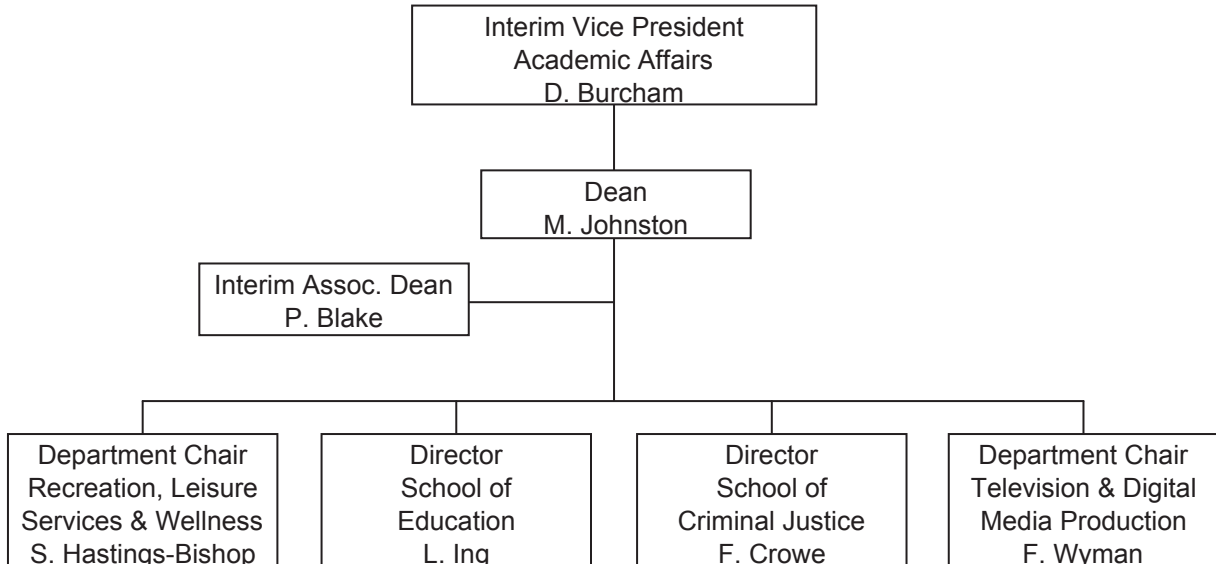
Interim Vice President
Academic Affairs
D. Burcham

Dean
M. Johnston

Interim Assoc. Dean
P. Blake

Department Chair
Recreation, Leisure
Services & Wellness
S. Hastings-Bishop

Director
School of
Education
L. Ing

Director
School of
Criminal Justice
F. Crowe

Department Chair
Television & Digital
Media Production
F. Wyman